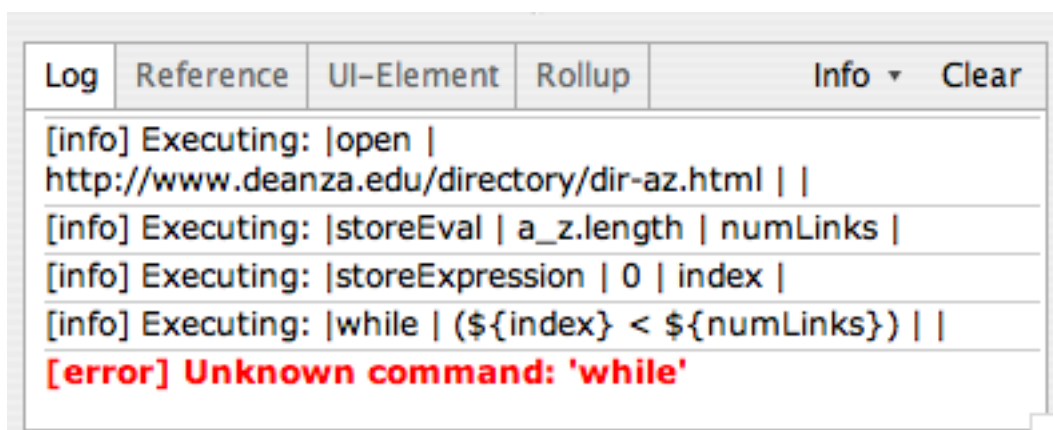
Log | Reference | UI-Element | Rollup | Info ▾ | Clear

[info] Executing: |open | http://www.deanza.edu/directory/dir-az.html | |

[info] Executing: |storeEval | a_z.length | numLinks |

[info] Executing: |storeExpression | 0 | index |

[info] Executing: |while | (${index} < ${numLinks}) | |

[error] Unknown command: 'while'